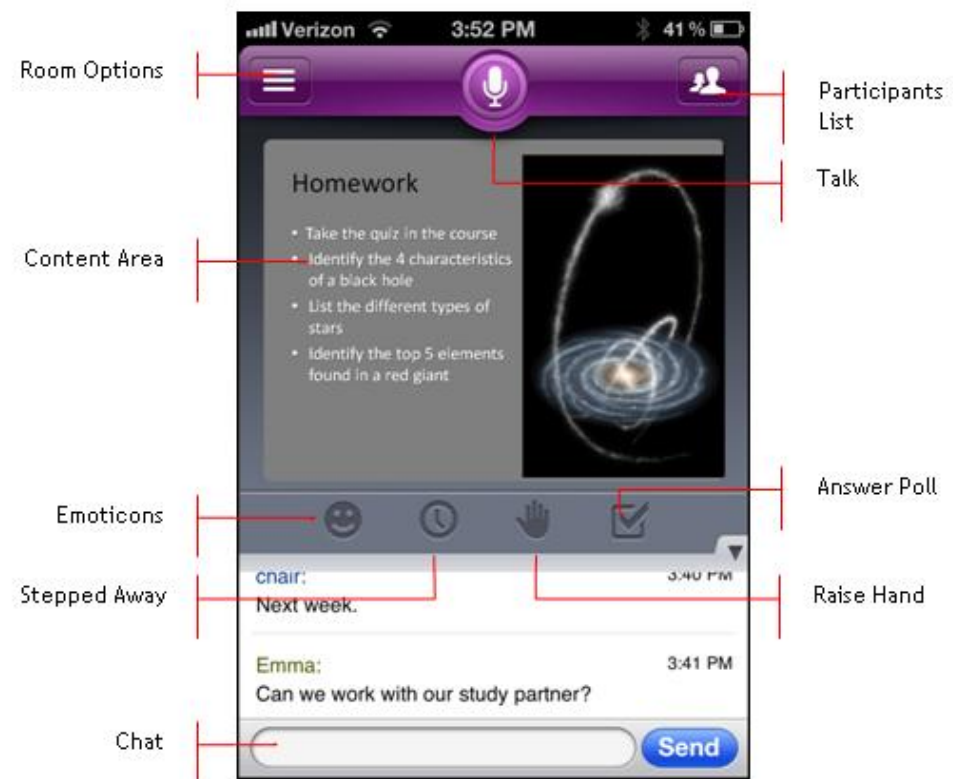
Verizon 3:52 PM 41 %

Room Options

Participants List

Talk

Homework

• Take the quiz in the course
• Identify the 4 characteristics of a black hole
• List the different types of stars
• Identify the top 5 elements found in a red giant

Content Area

Answer Poll

Emoticons

Stepped Away

Raise Hand

chair: 3:40 PM
Next week.

Emma: 3:41 PM
Can we work with our study partner?

Chat

Send